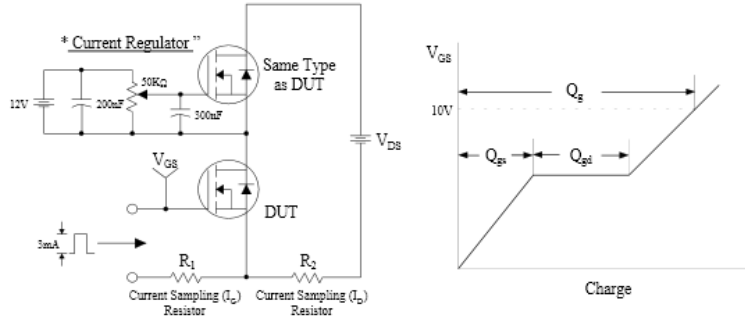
" Current Regulator "

12V

200mF

50KΩ

300nF

Same Type as DUT

$V_{DS}$

$V_{GS}$

DUT

3mA

$R_1$

$R_2$

Current Sampling ($I_G$) Resistor

Current Sampling ($I_D$) Resistor

$V_{GS}$

$Q_g$

10V

$Q_{gs}$

$Q_{gd}$

Charge